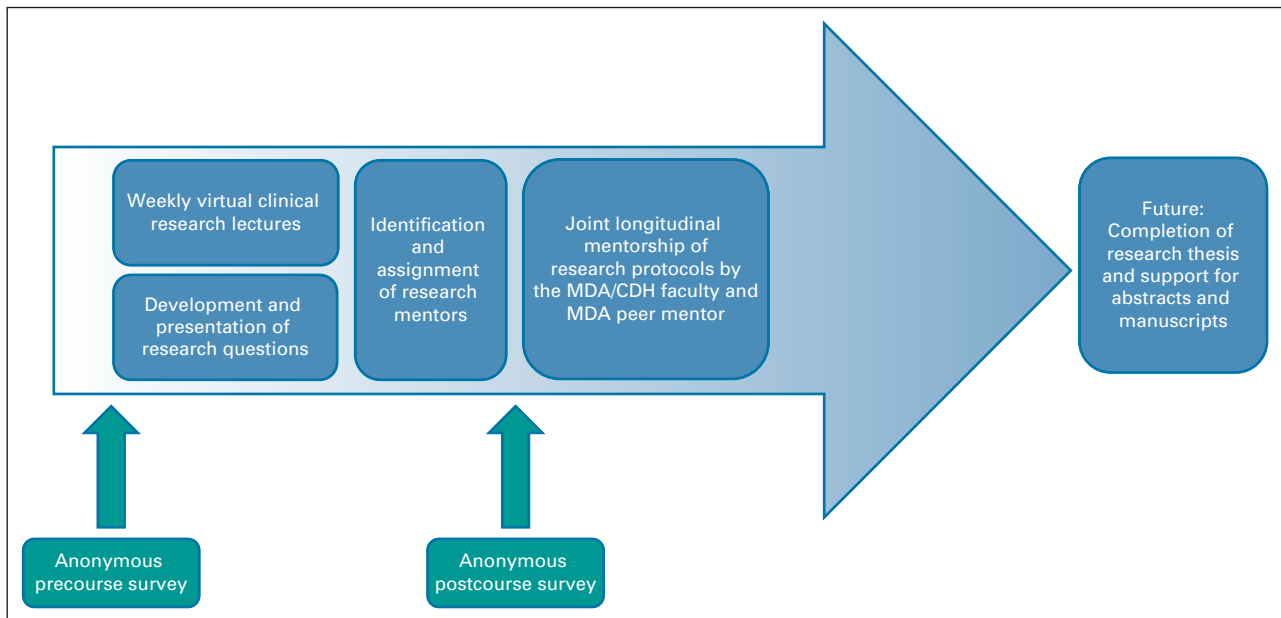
Weekly virtual clinical research lectures

Development and presentation of research questions

Identification and assignment of research mentors

Joint longitudinal mentorship of research protocols by the MDA/CDH faculty and MDA peer mentor

Future: Completion of research thesis and support for abstracts and manuscripts

Anonymous precourse survey

Anonymous postcourse survey